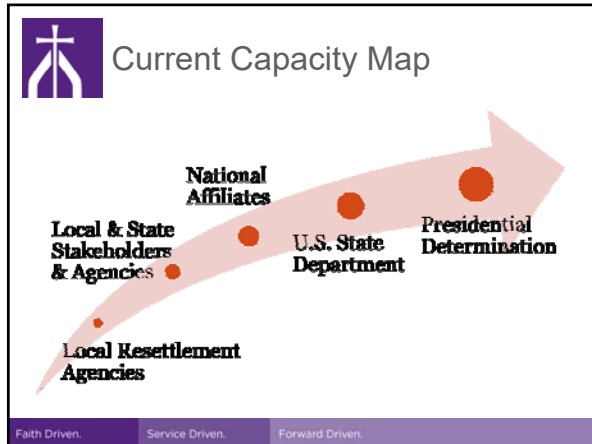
Current Capacity Map

National Affiliates

Local & State Stakeholders & Agencies

U.S. State Department

Presidential Determination

Local Resettlement Agencies

Faith Driven. Service Driven. Forward Driven.